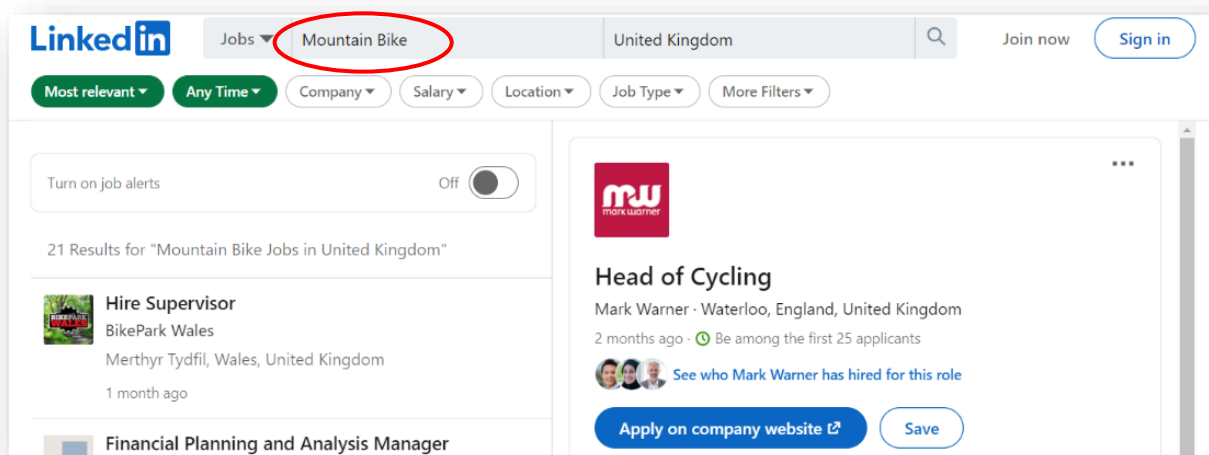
LinkedIn

Jobs

Mountain Bike

United Kingdom

Join now

Sign in

Most relevant

Any Time

Company

Salary

Location

Job Type

More Filters

Turn on job alerts

Off

21 Results for "Mountain Bike Jobs in United Kingdom"

BIKEPARK WALES

Hire Supervisor

BikePark Wales

Merthyr Tydfil, Wales, United Kingdom

1 month ago

Financial Planning and Analysis Manager

mw mark warner

Head of Cycling

Mark Warner · Waterloo, England, United Kingdom

2 months ago · Be among the first 25 applicants

See who Mark Warner has hired for this role

Apply on company website

Save